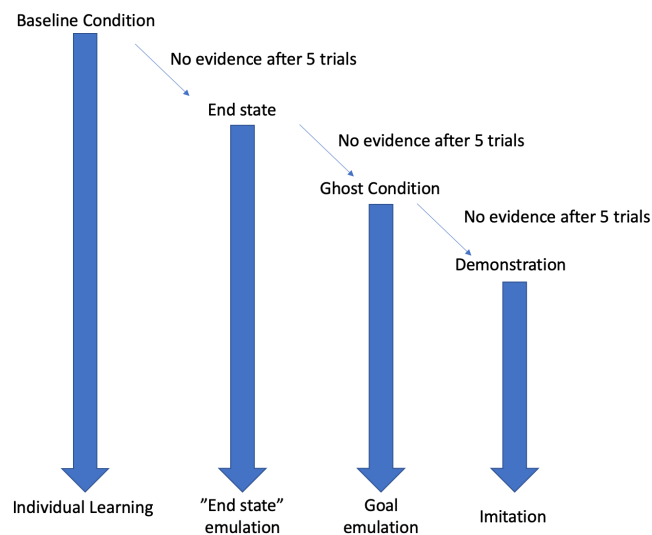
Baseline Condition

No evidence after 5 trials

End state

No evidence after 5 trials

Ghost Condition

No evidence after 5 trials

Demonstration

Individual Learning

”End state” emulation

Goal emulation

Imitation